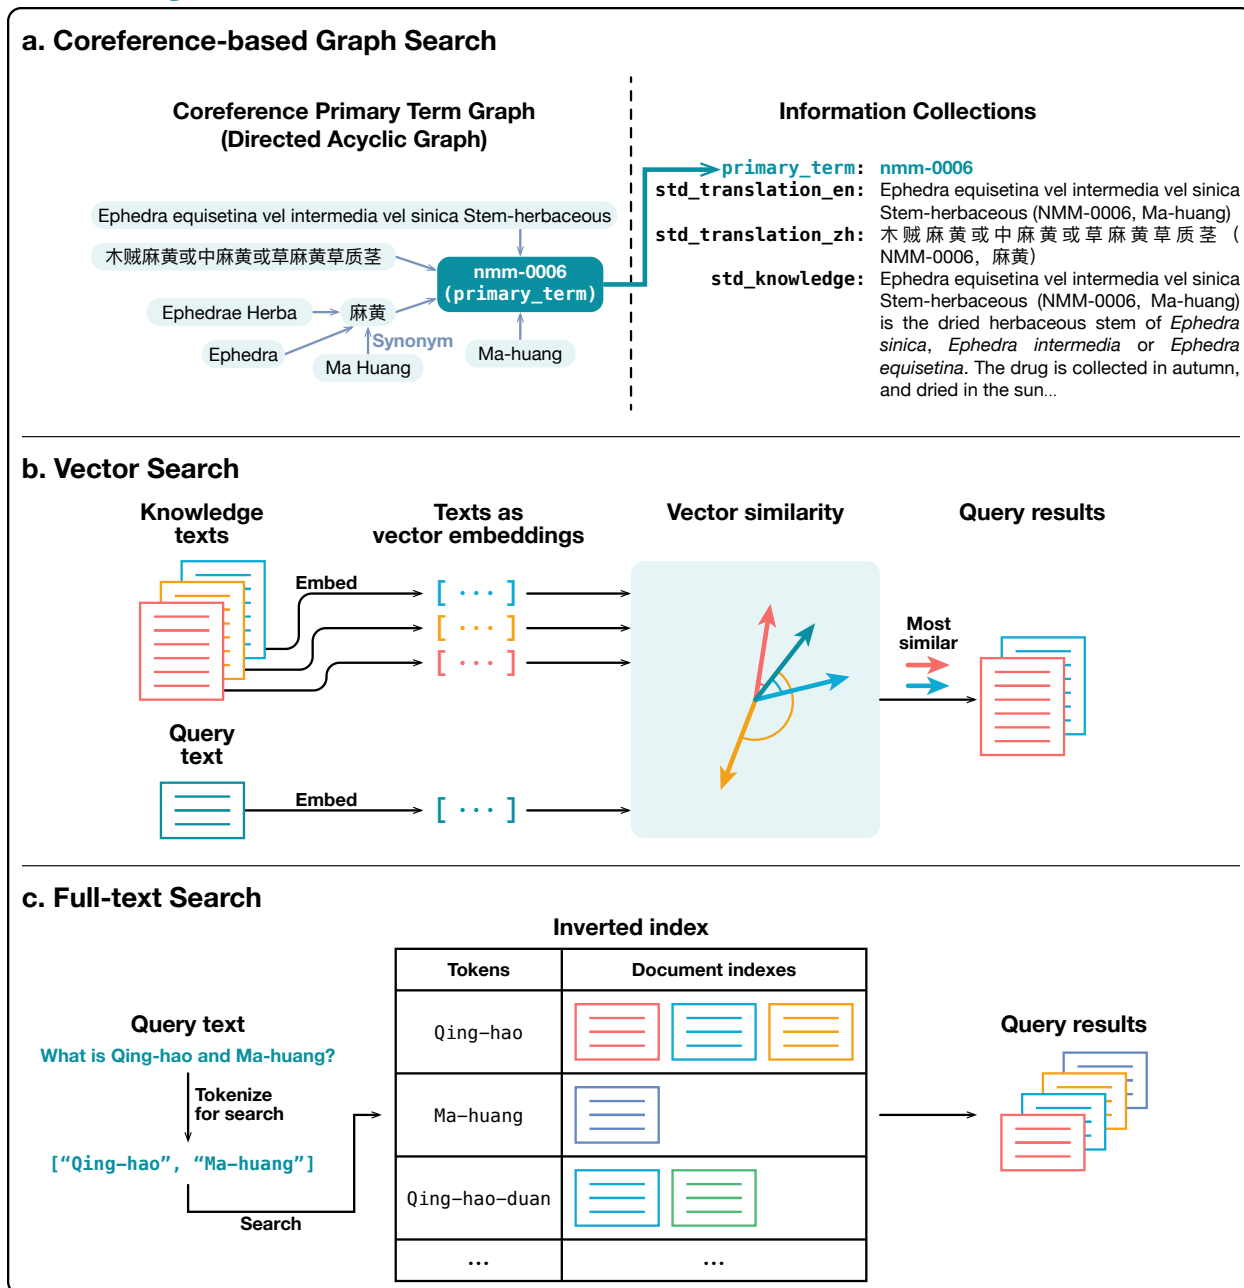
a. Coreference-based Graph Search

Coreference Primary Term Graph (Directed Acyclic Graph)

Ephedra equisetina vel intermedia vel sinica Stem-herbaceous

木贼麻黄或中麻黄或草麻黄草质茎

nmm-0006 (primary_term)

Ephedrae Herba

麻黄

Synonym

Ephedra

Ma Huang

Ma-huang

Information Collections

primary_term: nmm-0006
std_translation_en: Ephedra equisetina vel intermedia vel sinica Stem-herbaceous (NMM-0006, Ma-huang)
std_translation_zh: 木贼麻黄或中麻黄或草麻黄草质茎（NMM-0006，麻黄）
std_knowledge: Ephedra equisetina vel intermedia vel sinica Stem-herbaceous (NMM-0006, Ma-huang) is the dried herbaceous stem of *Ephedra sinica*, *Ephedra intermedia* or *Ephedra equisetina*. The drug is collected in autumn, and dried in the sun...

b. Vector Search

Knowledge texts

Texts as vector embeddings

Vector similarity

Query results

Embed

[ ··· ]

[ ··· ]

[ ··· ]

Most similar

Query text

Embed

[ ··· ]

c. Full-text Search

Inverted index

| Tokens | Document indexes |
|---|---|
| Qing-hao | |
| Ma-huang | |
| Qing-hao-duan | |
| ... | ... |

Query text

What is Qing-hao and Ma-huang?

Tokenize for search

["Qing-hao", "Ma-huang"]

Search

Query results